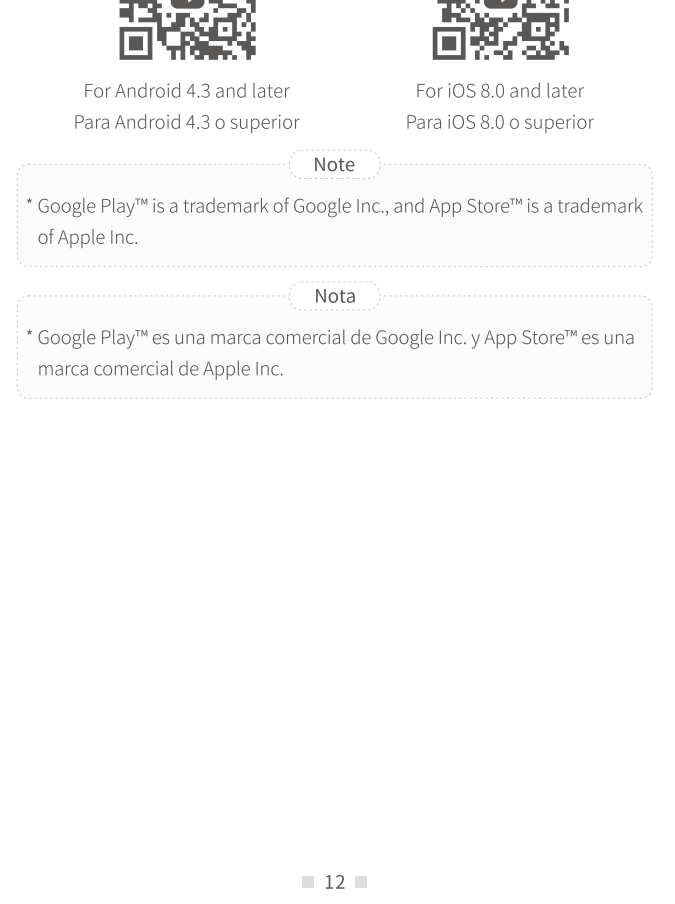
For Android 4.3 and later
Para Android 4.3 o superior

For iOS 8.0 and later
Para iOS 8.0 o superior

Note

* Google Play™ is a trademark of Google Inc., and App Store™ is a trademark of Apple Inc.

Nota

* Google Play™ es una marca comercial de Google Inc. y App Store™ es una marca comercial de Apple Inc.

12